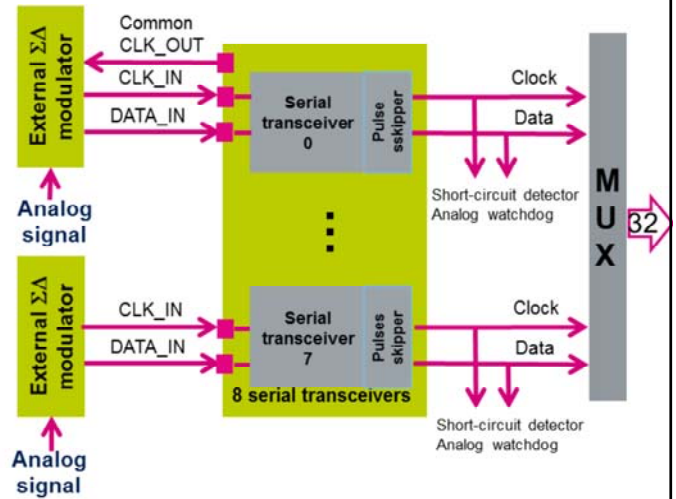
External ΣΔ modulator

Analog signal

Common CLK_OUT

CLK_IN

DATA_IN

Serial transceiver 0

Pulse sskipper

Clock

Data

Short-circuit detector
Analog watchdog

M U X

32

External ΣΔ modulator

Analog signal

CLK_IN

DATA_IN

Serial transceiver 7

Pulses skipper

Clock

Data

8 serial transceivers

Short-circuit detector
Analog watchdog